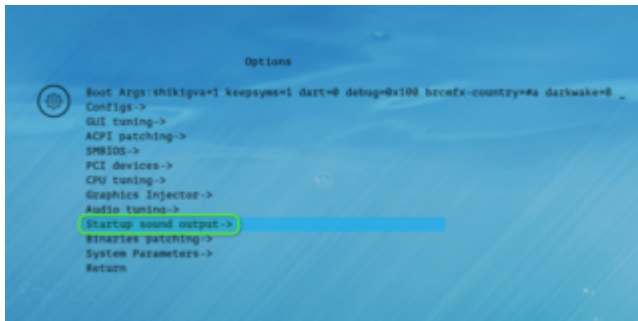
Options

Boot Args:shikigva=1 keepsyms=1 dart=0 debug=0x100 brcmfx-country=#a darkwake=0 _
Configs->
GUI tuning->
ACPI patching->
SMBIOS->
PCI devices->
CPU tuning->
Graphics Injector->
Audio tuning->
Startup sound output->
Binaries patching->
System Parameters->
Return